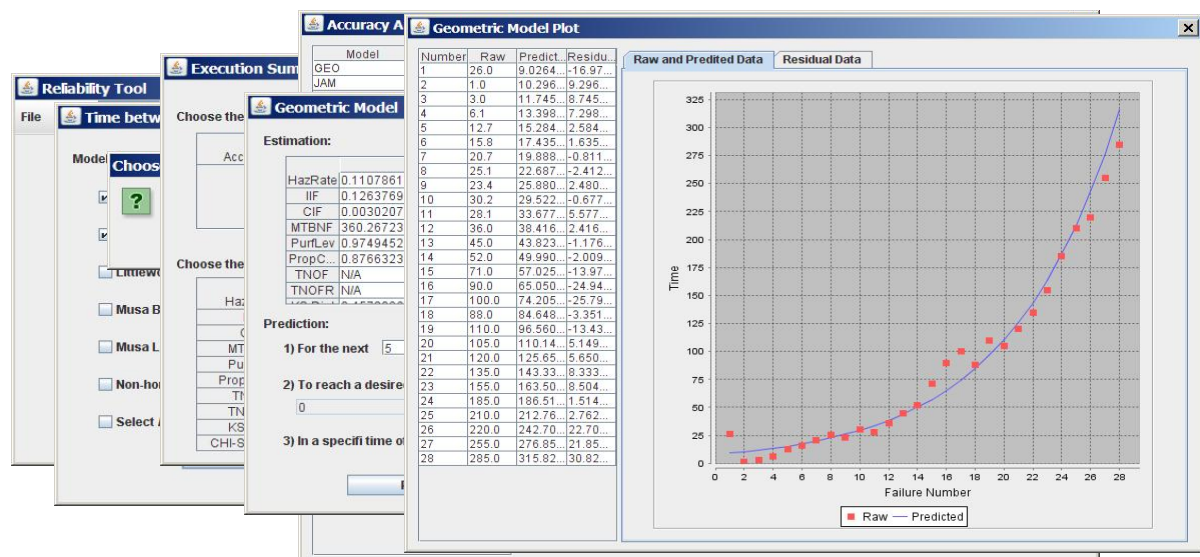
Reliability Tool
File
Time betw
Model
Choos
Littlewo
Musa B
Musa L
Non-ho
Select A

Execution Sum
Choose the
Acc
Choose the
Haz
C
MT
Pu
Prop
TN
TN
KS
CHI-S

Accuracy A
| Model |
|---|
| GEO |
| JAM |

Geometric Model
Estimation:
| | |
|---|---|
| HazRate | 0.1107861 |
| IIF | 0.1263769 |
| CIF | 0.0030207 |
| MTBNF | 360.26723 |
| PurfLev | 0.9749452 |
| PropC... | 0.8766323 |
| TNOF | N/A |
| TNOFR | N/A |

Prediction:
1) For the next 5
2) To reach a desire
0
3) In a specifi time o

Geometric Model Plot

| Number | Raw | Predict... | Residu... |
|---|---|---|---|
| 1 | 26.0 | 9.0264... | -16.97... |
| 2 | 1.0 | 10.296... | 9.296... |
| 3 | 3.0 | 11.745... | 8.745... |
| 4 | 6.1 | 13.398... | 7.298... |
| 5 | 12.7 | 15.284... | 2.584... |
| 6 | 15.8 | 17.435... | 1.635... |
| 7 | 20.7 | 19.888... | -0.811... |
| 8 | 25.1 | 22.687... | -2.412... |
| 9 | 23.4 | 25.880... | 2.480... |
| 10 | 30.2 | 29.522... | -0.677... |
| 11 | 28.1 | 33.677... | 5.577... |
| 12 | 36.0 | 38.416... | 2.416... |
| 13 | 45.0 | 43.823... | -1.176... |
| 14 | 52.0 | 49.990... | -2.009... |
| 15 | 71.0 | 57.025... | -13.97... |
| 16 | 90.0 | 65.050... | -24.94... |
| 17 | 100.0 | 74.205... | -25.79... |
| 18 | 88.0 | 84.648... | -3.351... |
| 19 | 110.0 | 96.560... | -13.43... |
| 20 | 105.0 | 110.14... | 5.149... |
| 21 | 120.0 | 125.65... | 5.650... |
| 22 | 135.0 | 143.33... | 8.333... |
| 23 | 155.0 | 163.50... | 8.504... |
| 24 | 185.0 | 186.51... | 1.514... |
| 25 | 210.0 | 212.76... | 2.762... |
| 26 | 220.0 | 242.70... | 22.70... |
| 27 | 255.0 | 276.85... | 21.85... |
| 28 | 285.0 | 315.82... | 30.82... |

Raw and Predited Data | Residual Data

325
300
275
250
225
200
175
150
125
100
75
50
25
0
Time
0 2 4 6 8 10 12 14 16 18 20 22 24 26 28
Failure Number
Raw Predicted